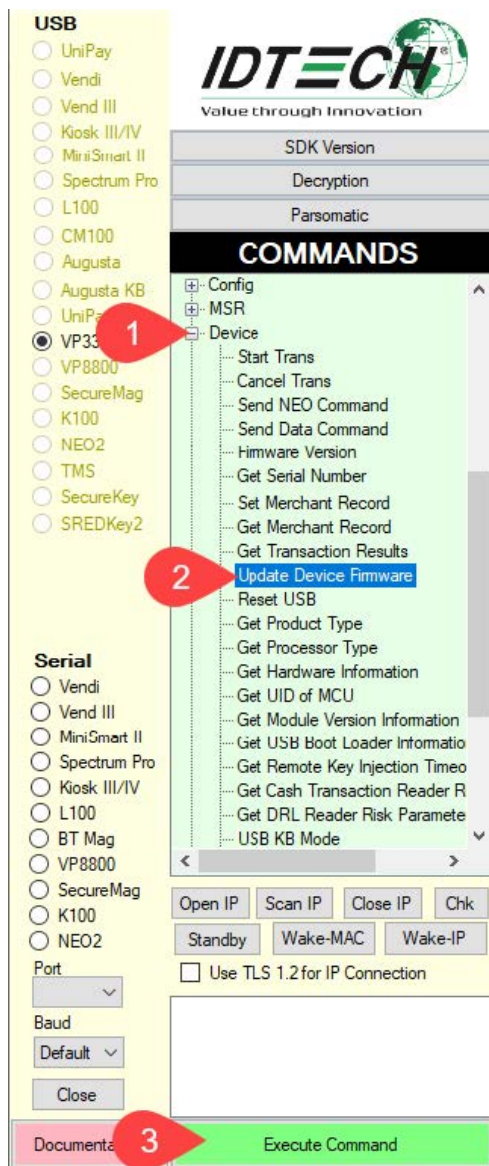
USB
UniPay
Vendi
Vend III
Kiosk III/IV
MiniSmart II
Spectrum Pro
L100
CM100
Augusta
Augusta KB
UniPa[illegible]
VP33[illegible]
VP8800
SecureMag
K100
NEO2
TMS
SecureKey
SREDKey2

Serial
Vendi
Vend III
MiniSmart II
Spectrum Pro
Kiosk III/IV
L100
BT Mag
VP8800
SecureMag
K100
NEO2
Port
Baud
Default
Close

IDTECH
Value through Innovation
SDK Version
Decryption
Parsomatic
COMMANDS
Config
MSR
1
Device
Start Trans
Cancel Trans
Send NEO Command
Send Data Command
Firmware Version
Get Serial Number
Set Merchant Record
Get Merchant Record
Get Transaction Results
2
Update Device Firmware
Reset USB
Get Product Type
Get Processor Type
Get Hardware Information
Get UID of MCU
Get Module Version Information
Get USB Boot Loader Informatio
Get Remote Key Injection Timeo
Get Cash Transaction Reader R
Get DRL Reader Risk Paramete
USB KB Mode
Open IP
Scan IP
Close IP
Chk
Standby
Wake-MAC
Wake-IP
Use TLS 1.2 for IP Connection
Documenta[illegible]
3
Execute Command